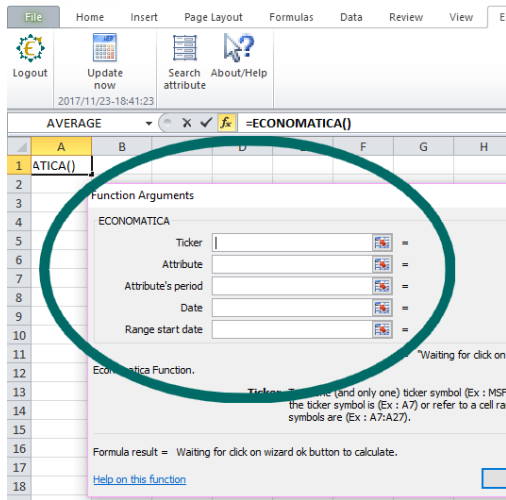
File Home Insert Page Layout Formulas Data Review View E

Logout
Update now
Search attribute
About/Help
2017/11/23-18:41:23

AVERAGE
=ECONOMATICA()

| | A | B | C | D | E | F | G | H |
|---|---|---|---|---|---|---|---|---|
| 1 | ATICA() | | | | | | | |
| 2 | | | | | | | | |
| 3 | | | | | | | | |
| 4 | | | | | | | | |
| 5 | | | | | | | | |
| 6 | | | | | | | | |
| 7 | | | | | | | | |
| 8 | | | | | | | | |
| 9 | | | | | | | | |
| 10 | | | | | | | | |
| 11 | | | | | | | | |
| 12 | | | | | | | | |
| 13 | | | | | | | | |
| 14 | | | | | | | | |
| 15 | | | | | | | | |
| 16 | | | | | | | | |
| 17 | | | | | | | | |
| 18 | | | | | | | | |

Function Arguments

ECONOMATICA

Ticker =
Attribute =
Attribute's period =
Date =
Range start date =

"Waiting for click on

Economatica Function.

Ticker: T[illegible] (and only one) ticker symbol (Ex : MSF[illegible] the ticker symbol is (Ex : A7) or refer to a cell ra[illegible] symbols are (Ex : A7:A27).

Formula result = Waiting for click on wizard ok button to calculate.

Help on this function